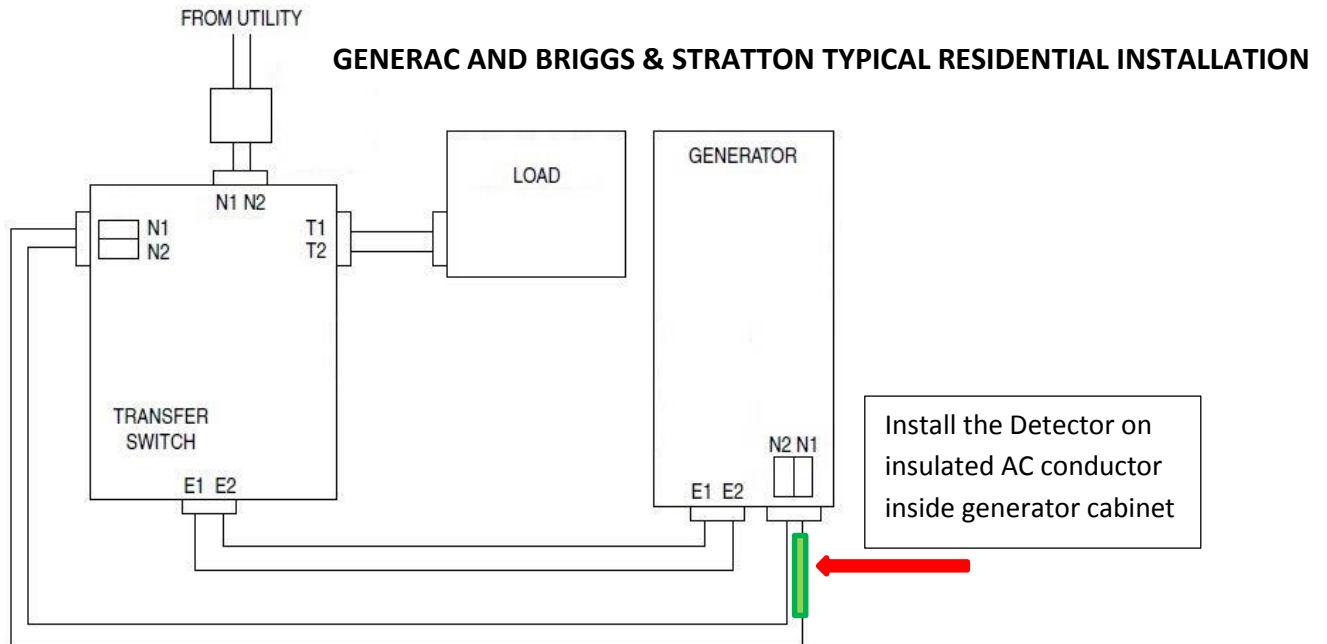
FROM UTILITY

GENERAC AND BRIGGS & STRATTON TYPICAL RESIDENTIAL INSTALLATION

N1 N2

LOAD

GENERATOR

N1
N2

T1
T2

TRANSFER SWITCH

E1 E2

N2 N1

E1 E2

Install the Detector on insulated AC conductor inside generator cabinet